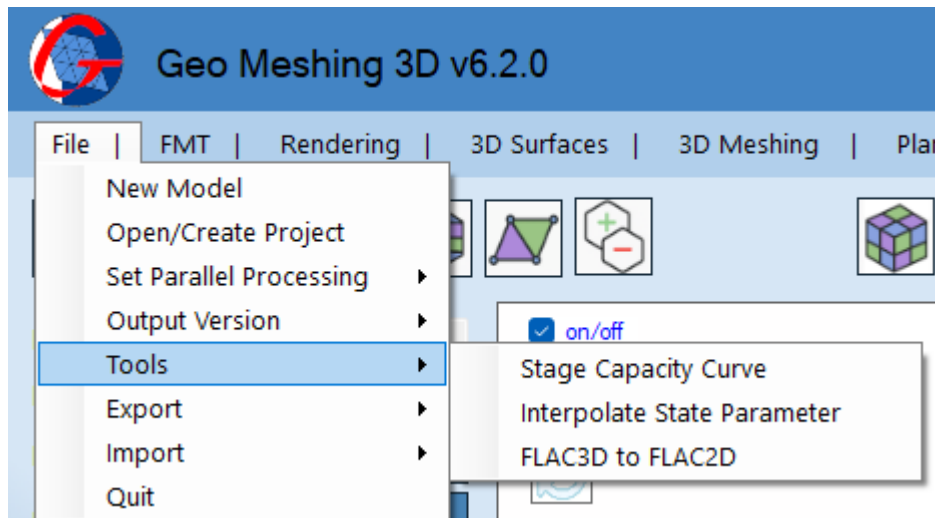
Geo Meshing 3D v6.2.0

File | FMT | Rendering | 3D Surfaces | 3D Meshing | Pla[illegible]

New Model
Open/Create Project
Set Parallel Processing
Output Version
Tools
Export
Import
Quit

on/off

Stage Capacity Curve
Interpolate State Parameter
FLAC3D to FLAC2D